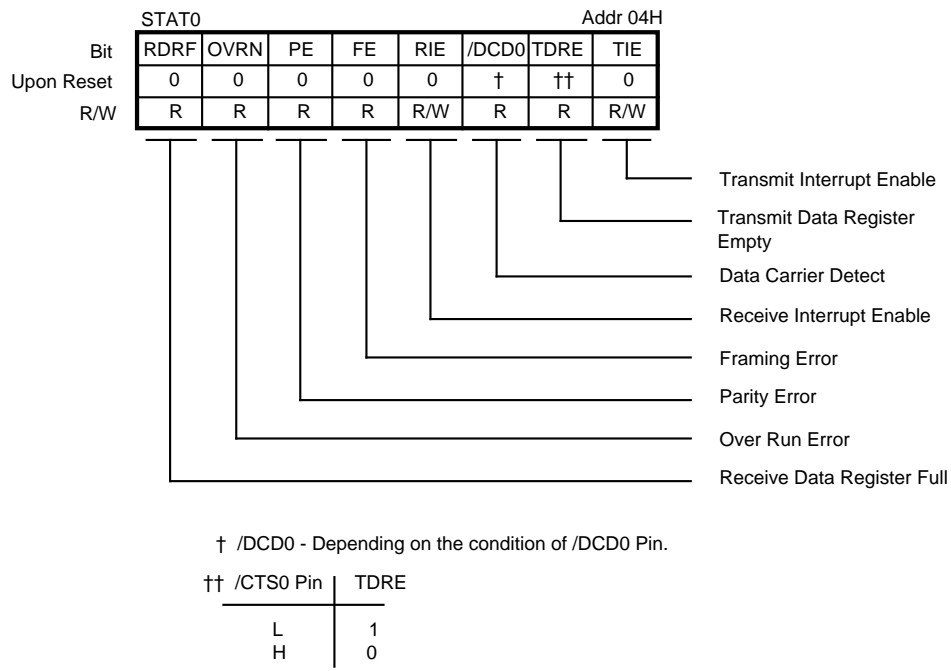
STAT0

Addr 04H

| Bit | RDRF | OVRN | PE | FE | RIE | /DCD0 | TDRE | TIE |
|---|---|---|---|---|---|---|---|---|
| Upon Reset | 0 | 0 | 0 | 0 | 0 | † | †† | 0 |
| R/W | R | R | R | R | R/W | R | R | R/W |

Transmit Interrupt Enable

Transmit Data Register Empty

Data Carrier Detect

Receive Interrupt Enable

Framing Error

Parity Error

Over Run Error

Receive Data Register Full

† /DCD0 - Depending on the condition of /DCD0 Pin.

| †† /CTS0 Pin | TDRE |
|---|---|
| L | 1 |
| H | 0 |